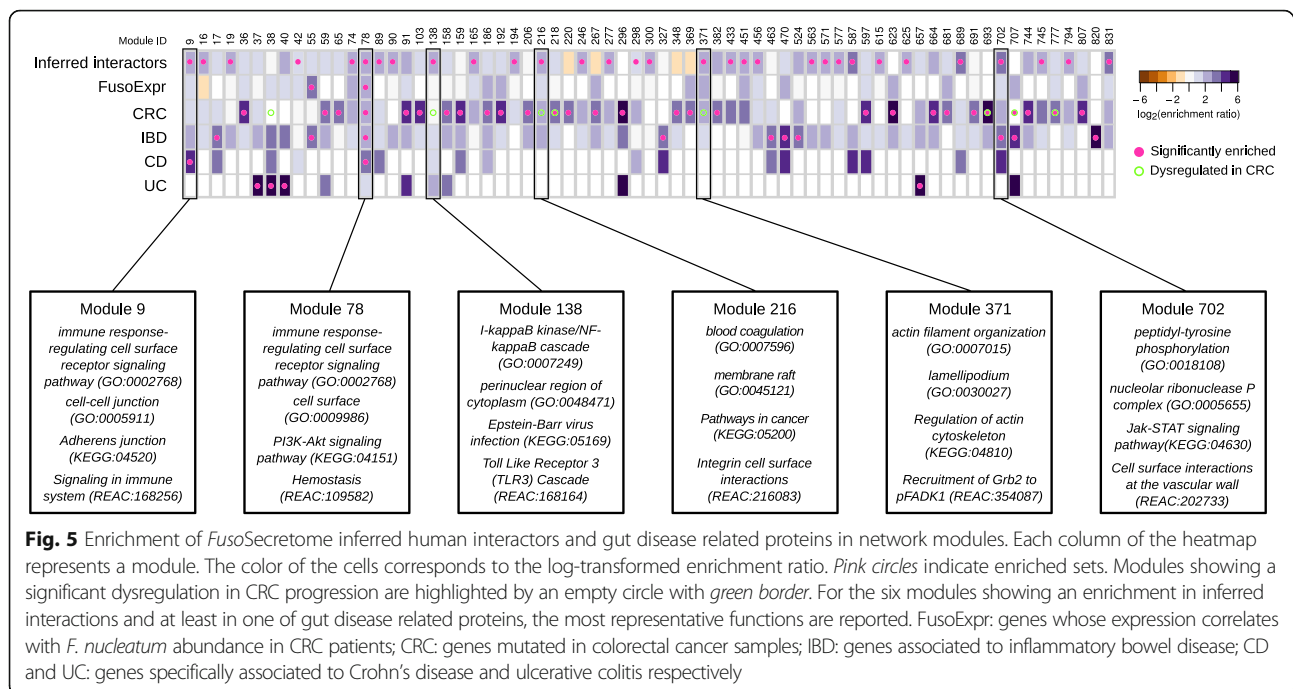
Module ID 9 16 17 19 36 37 38 40 42 55 59 65 74 78 89 90 91 103 138 158 159 165 186 192 194 206 216 218 220 246 267 277 296 298 300 327 348 369 371 382 433 451 456 463 470 524 563 571 577 587 597 615 623 625 657 664 681 689 691 693 702 707 744 745 777 794 807 820 831

Inferred interactors
FusoExpr
CRC
IBD
CD
UC

−6 −2 2 6
$\log_2$(enrichment ratio)

Significantly enriched
Dysregulated in CRC

Module 9
immune response-regulating cell surface receptor signaling pathway (GO:0002768)
cell-cell junction (GO:0005911)
Adherens junction (KEGG:04520)
Signaling in immune system (REAC:168256)

Module 78
immune response-regulating cell surface receptor signaling pathway (GO:0002768)
cell surface (GO:0009986)
PI3K-Akt signaling pathway (KEGG:04151)
Hemostasis (REAC:109582)

Module 138
I-kappaB kinase/NF-kappaB cascade (GO:0007249)
perinuclear region of cytoplasm (GO:0048471)
Epstein-Barr virus infection (KEGG:05169)
Toll Like Receptor 3 (TLR3) Cascade (REAC:168164)

Module 216
blood coagulation (GO:0007596)
membrane raft (GO:0045121)
Pathways in cancer (KEGG:05200)
Integrin cell surface interactions (REAC:216083)

Module 371
actin filament organization (GO:0007015)
lamellipodium (GO:0030027)
Regulation of actin cytoskeleton (KEGG:04810)
Recruitment of Grb2 to pFADK1 (REAC:354087)

Module 702
peptidyl-tyrosine phosphorylation (GO:0018108)
nucleolar ribonuclease P complex (GO:0005655)
Jak-STAT signaling pathway(KEGG:04630)
Cell surface interactions at the vascular wall (REAC:202733)

Fig. 5 Enrichment of FusoSecretome inferred human interactors and gut disease related proteins in network modules. Each column of the heatmap represents a module. The color of the cells corresponds to the log-transformed enrichment ratio. Pink circles indicate enriched sets. Modules showing a significant dysregulation in CRC progression are highlighted by an empty circle with green border. For the six modules showing an enrichment in inferred interactions and at least in one of gut disease related proteins, the most representative functions are reported. FusoExpr: genes whose expression correlates with F. nucleatum abundance in CRC patients; CRC: genes mutated in colorectal cancer samples; IBD: genes associated to inflammatory bowel disease; CD and UC: genes specifically associated to Crohn's disease and ulcerative colitis respectively